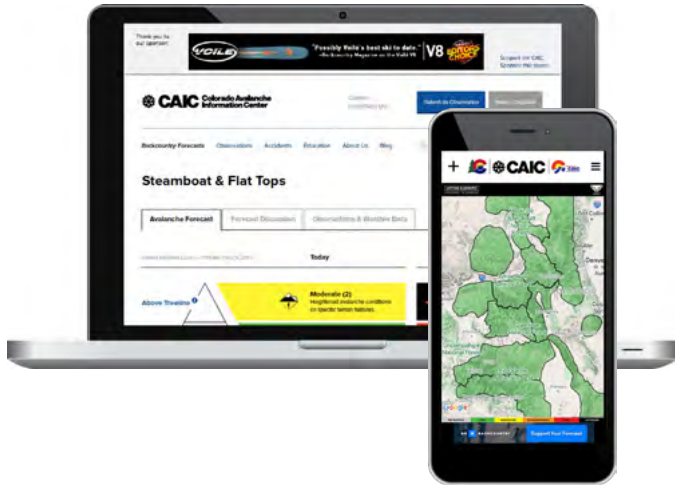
Thank you to our sponsor:

VOILE "Possibly Voile's best ski to date." —Backcountry Magazine on the Voile V8 V8 EDITORS' CHOICE

Support the CAIC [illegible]

CAIC Colorado Avalanche Information Center

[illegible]

Submit an Observation

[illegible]

Backcountry Forecasts Observations Accidents Education About Us Blog

Steamboat & Flat Tops

Avalanche Forecast Forecast Discussion Observations & Weather Data

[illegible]

Today

Above Treeline

Moderate (2)
Heightened avalanche conditions on specific terrain features.

+ CAIC

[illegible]

Denver

Google

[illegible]

Support Your Forecast